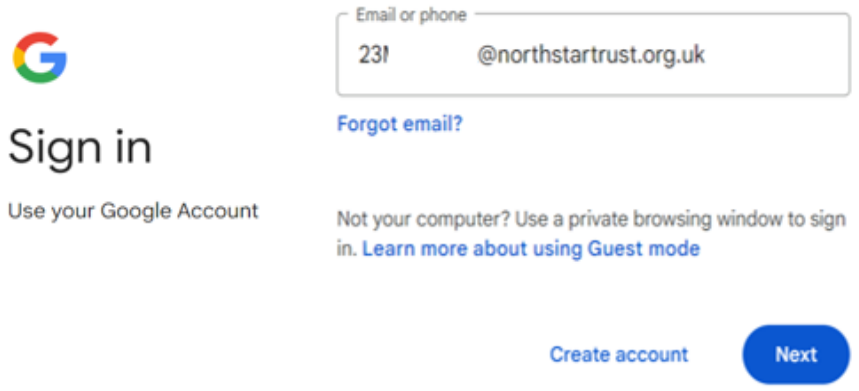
G

Sign in

Use your Google Account

Email or phone

23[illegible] @northstartrust.org.uk

Forgot email?

Not your computer? Use a private browsing window to sign in. Learn more about using Guest mode

Create account

Next